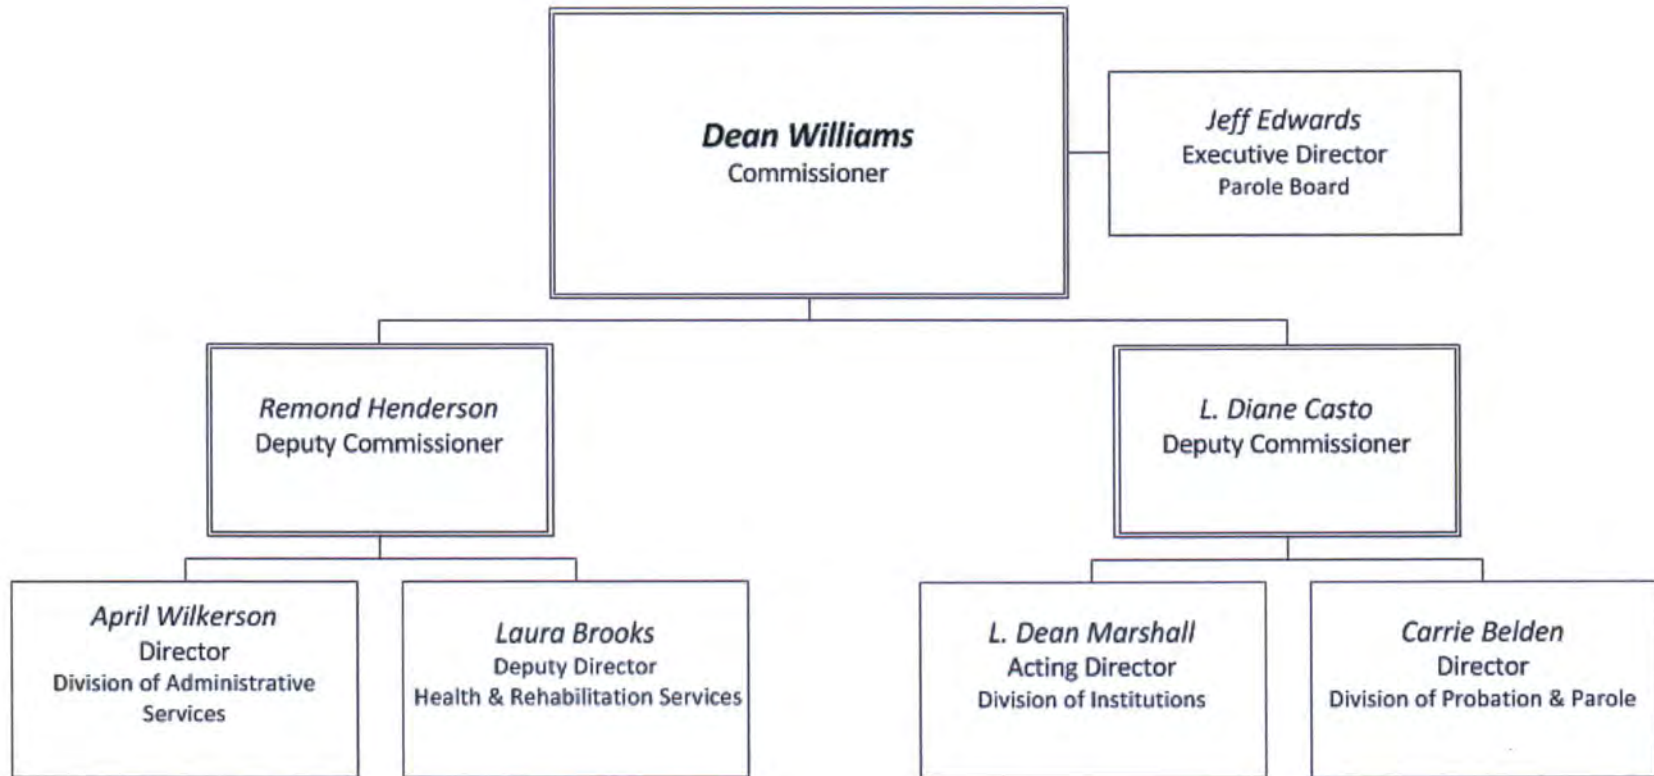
Dean Williams
Commissioner

Jeff Edwards
Executive Director
Parole Board

Remond Henderson
Deputy Commissioner

L. Diane Casto
Deputy Commissioner

April Wilkerson
Director
Division of Administrative Services

Laura Brooks
Deputy Director
Health & Rehabilitation Services

L. Dean Marshall
Acting Director
Division of Institutions

Carrie Belden
Director
Division of Probation & Parole